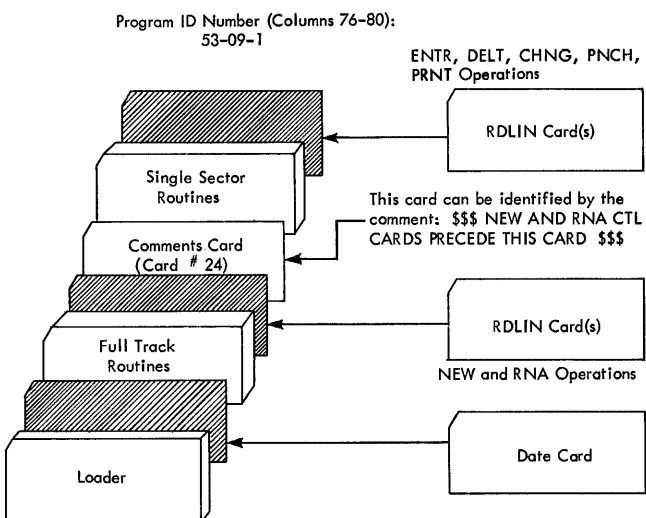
Program ID Number (Columns 76-80):
53-09-1

ENTR, DELT, CHNG, PNCH, PRNT Operations

RDLIN Card(s)

Single Sector Routines

This card can be identified by the comment: $$$ NEW AND RNA CTL CARDS PRECEDE THIS CARD $$$

Comments Card (Card # 24)

RDLIN Card(s)

Full Track Routines

NEW and RNA Operations

Loader

Date Card